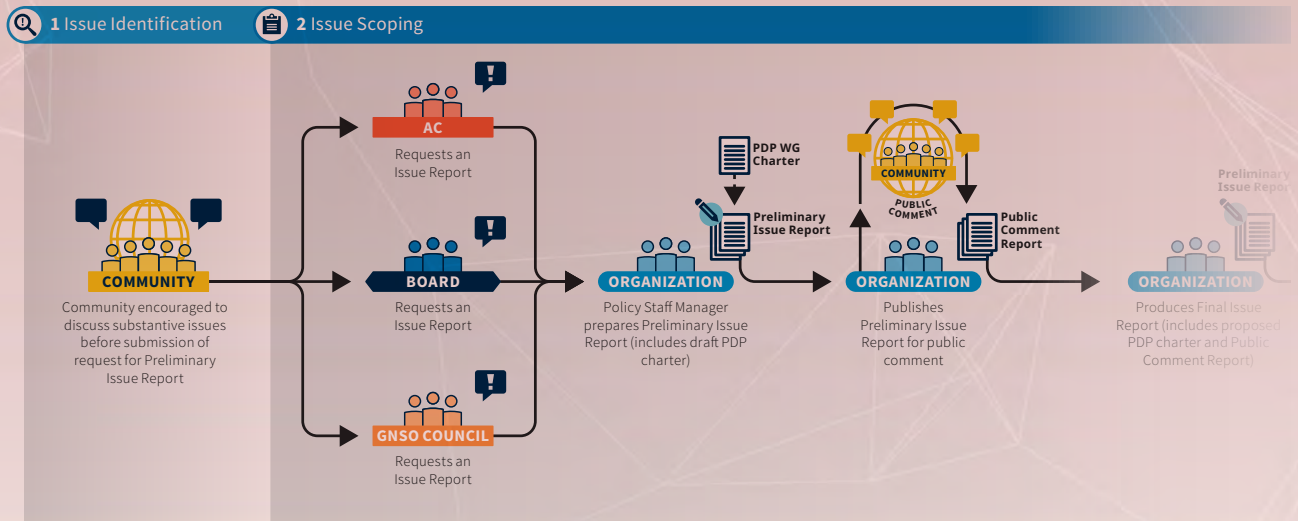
1 Issue Identification

2 Issue Scoping

COMMUNITY

Community encouraged to discuss substantive issues before submission of request for Preliminary Issue Report

AC

Requests an Issue Report

BOARD

Requests an Issue Report

GNSO COUNCIL

Requests an Issue Report

ORGANIZATION

Policy Staff Manager prepares Preliminary Issue Report (includes draft PDP charter)

PDP WG Charter

Preliminary Issue Report

COMMUNITY

PUBLIC COMMENT

ORGANIZATION

Publishes Preliminary Issue Report for public comment

Public Comment Report

Preliminary Issue Repo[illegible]

ORGANIZATION

Produces Final Issue Report (includes proposed PDP charter and Public Comment Report)